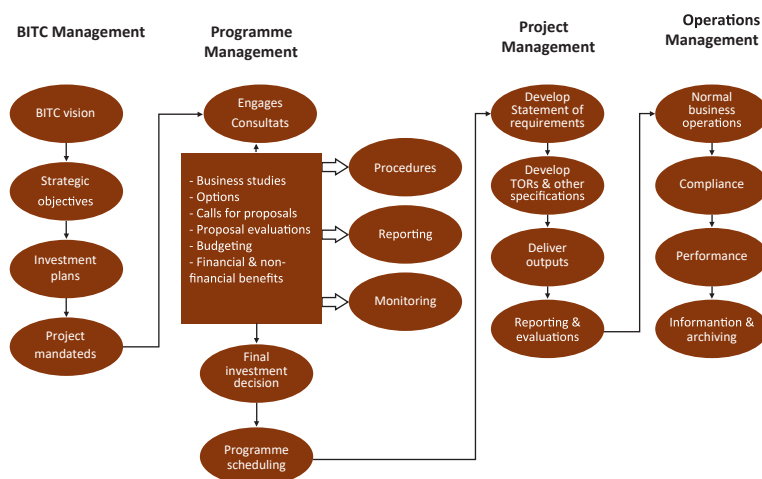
BITC Management

Programme Management

Project Management

Operations Management

BITC vision

Strategic objectives

Investment plans

Project mandateds

Engages Consultats

- Business studies
- Options
- Calls for proposals
- Proposal evaluations
- Budgeting
- Financial & non-financial benefits

Procedures

Reporting

Monitoring

Final investment decision

Programme scheduling

Develop Statement of requirements

Develop TORs & other specifications

Deliver outputs

Reporting & evaluations

Normal business operations

Compliance

Performance

Informantion & archiving